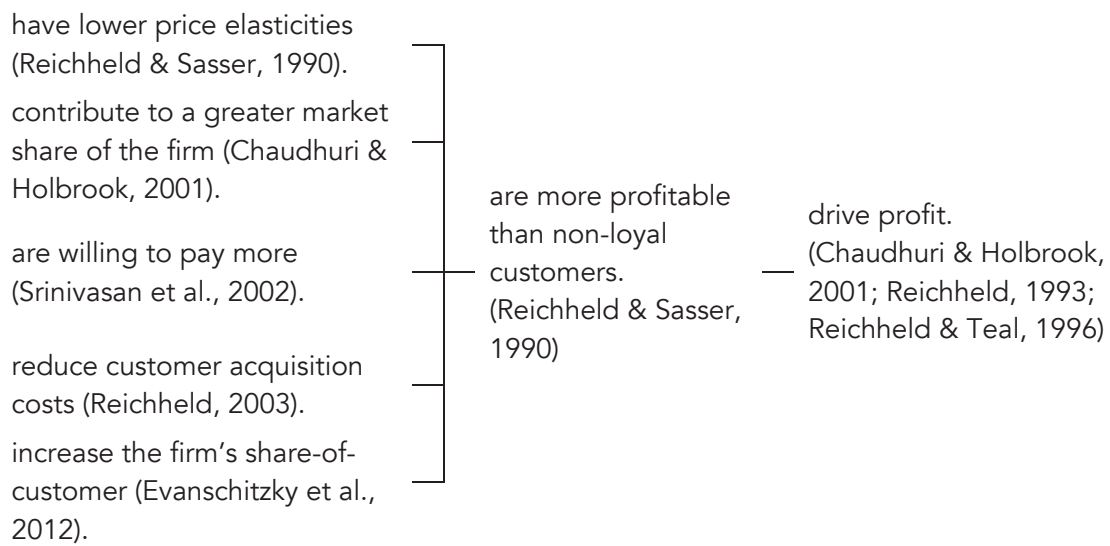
have lower price elasticities (Reichheld & Sasser, 1990).

contribute to a greater market share of the firm (Chaudhuri & Holbrook, 2001).

are willing to pay more (Srinivasan et al., 2002).

reduce customer acquisition costs (Reichheld, 2003).

increase the firm's share-of-customer (Evanschitzky et al., 2012).

are more profitable than non-loyal customers. (Reichheld & Sasser, 1990)

drive profit. (Chaudhuri & Holbrook, 2001; Reichheld, 1993; Reichheld & Teal, 1996)